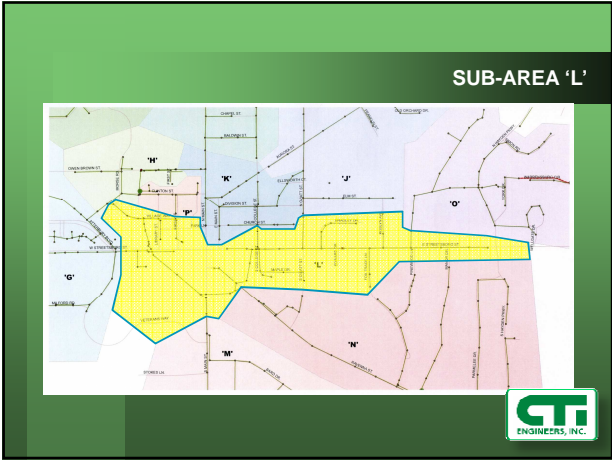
SUB-AREA 'L'

'H'

'K'

'J'

'O'

'P'

'G'

'L'

'M'

'N'

CHAPEL ST

BALDWIN ST

OWEN BROWN ST

ELLSWORTH ST

CHURCH ST

W STREETSBORO ST

E STREETSBORO ST

MILFORD RD

VETERANS WAY

STOWER LN

CTi

ENGINEERS, INC.